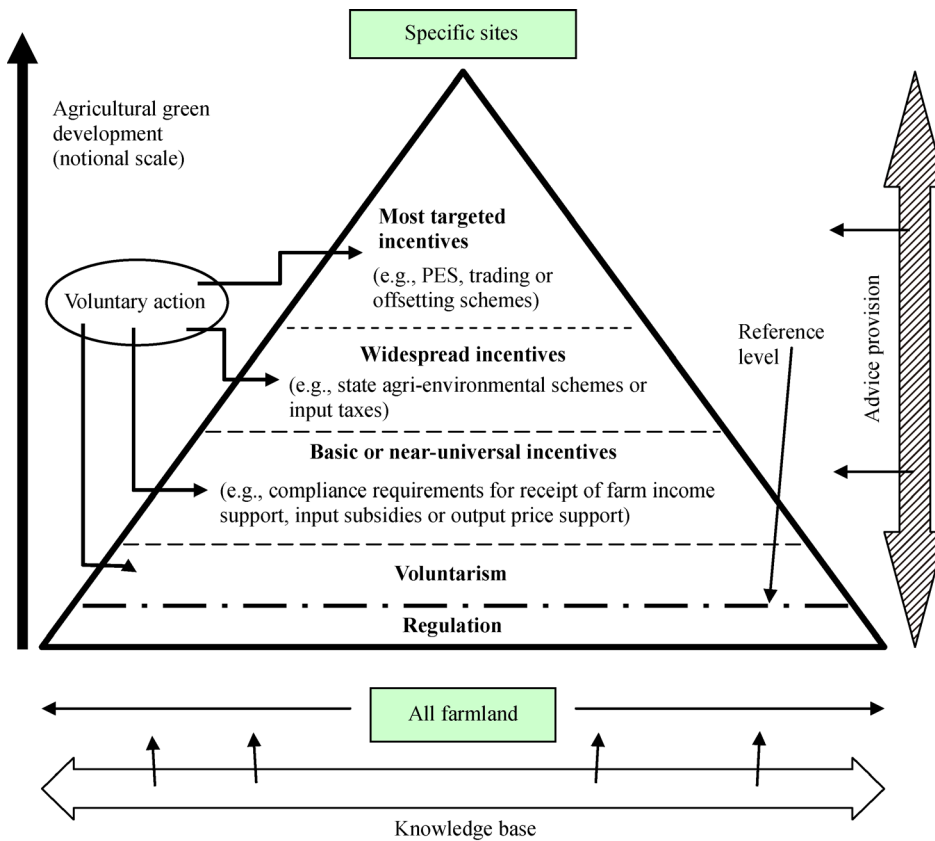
Specific sites

Agricultural green development (notional scale)

Voluntary action

Most targeted incentives

(e.g., PES, trading or offsetting schemes)

Widespread incentives

(e.g., state agri-environmental schemes or input taxes)

Reference level

Basic or near-universal incentives

(e.g., compliance requirements for receipt of farm income support, input subsidies or output price support)

Voluntarism

Regulation

Advice provision

All farmland

Knowledge base